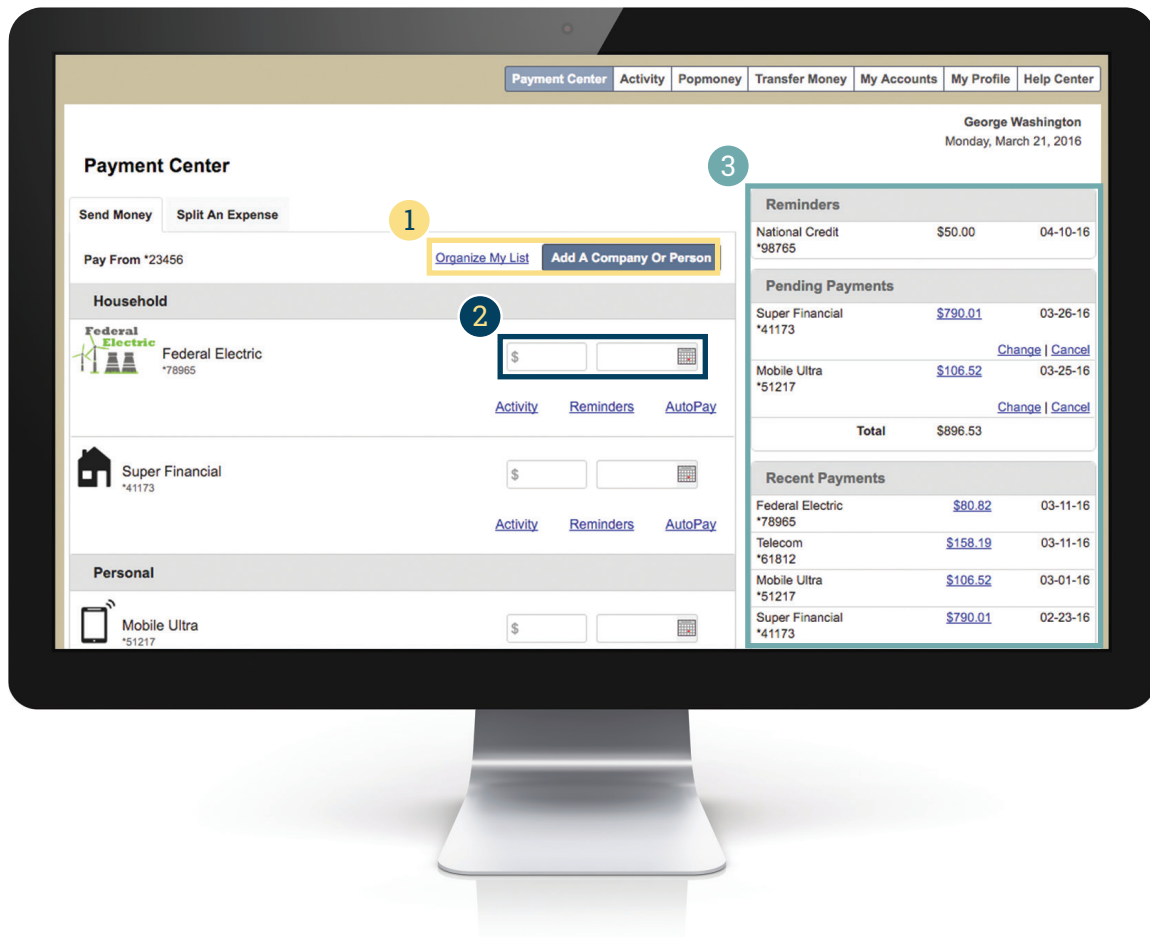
Payment Center | Activity | Popmoney | Transfer Money | My Accounts | My Profile | Help Center

George Washington
Monday, March 21, 2016

Payment Center

Send Money | Split An Expense

1

Pay From *23456

Organize My List | Add A Company Or Person

Household

2

Federal Electric

Federal Electric
*78965

$

Activity | Reminders | AutoPay

Super Financial
*41173

$

Activity | Reminders | AutoPay

Personal

Mobile Ultra
*51217

$

3

Reminders

| | | |
|---|---|---|
| National Credit *98765 | $50.00 | 04-10-16 |

Pending Payments

| | | |
|---|---|---|
| Super Financial *41173 | $790.01 | 03-26-16 |
| | Change \| Cancel | |
| Mobile Ultra *51217 | $106.52 | 03-25-16 |
| | Change \| Cancel | |
| Total | $896.53 | |

Recent Payments

| | | |
|---|---|---|
| Federal Electric *78965 | $80.82 | 03-11-16 |
| Telecom *61812 | $158.19 | 03-11-16 |
| Mobile Ultra *51217 | $106.52 | 03-01-16 |
| Super Financial *41173 | $790.01 | 02-23-16 |